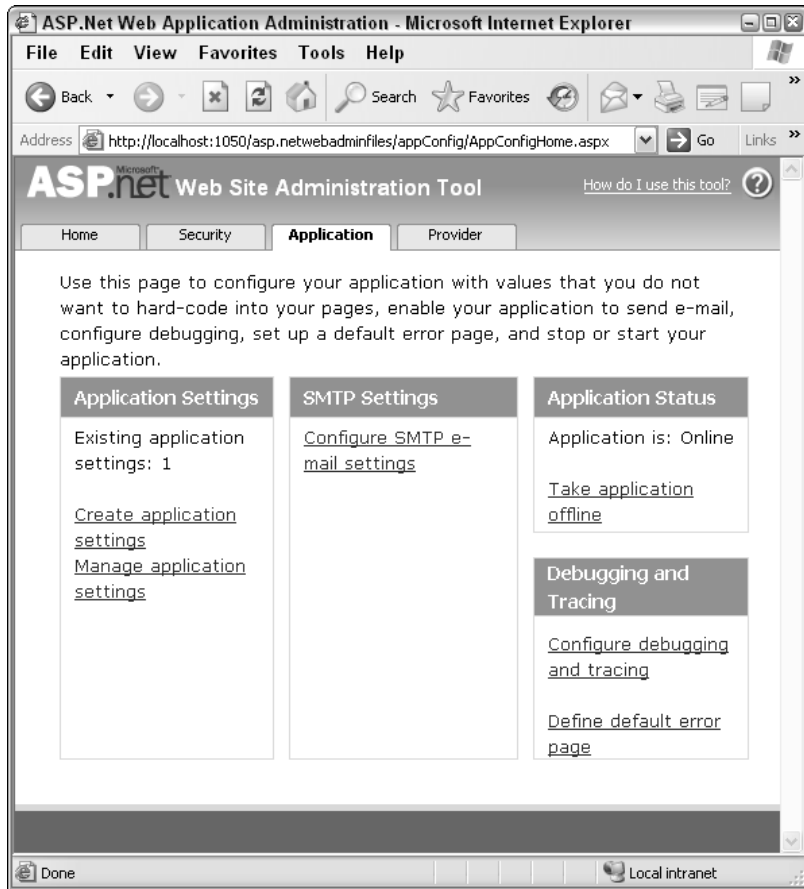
ASP.Net Web Application Administration - Microsoft Internet Explorer

File Edit View Favorites Tools Help

Back Search Favorites

Address http://localhost:1050/asp.netwebadminfiles/appConfig/AppConfigHome.aspx Go Links

ASP.net Web Site Administration Tool

How do I use this tool?

Home Security Application Provider

Use this page to configure your application with values that you do not want to hard-code into your pages, enable your application to send e-mail, configure debugging, set up a default error page, and stop or start your application.

Application Settings

Existing application settings: 1

Create application settings
Manage application settings

SMTP Settings

Configure SMTP e-mail settings

Application Status

Application is: Online

Take application offline

Debugging and Tracing

Configure debugging and tracing

Define default error page

Done Local intranet